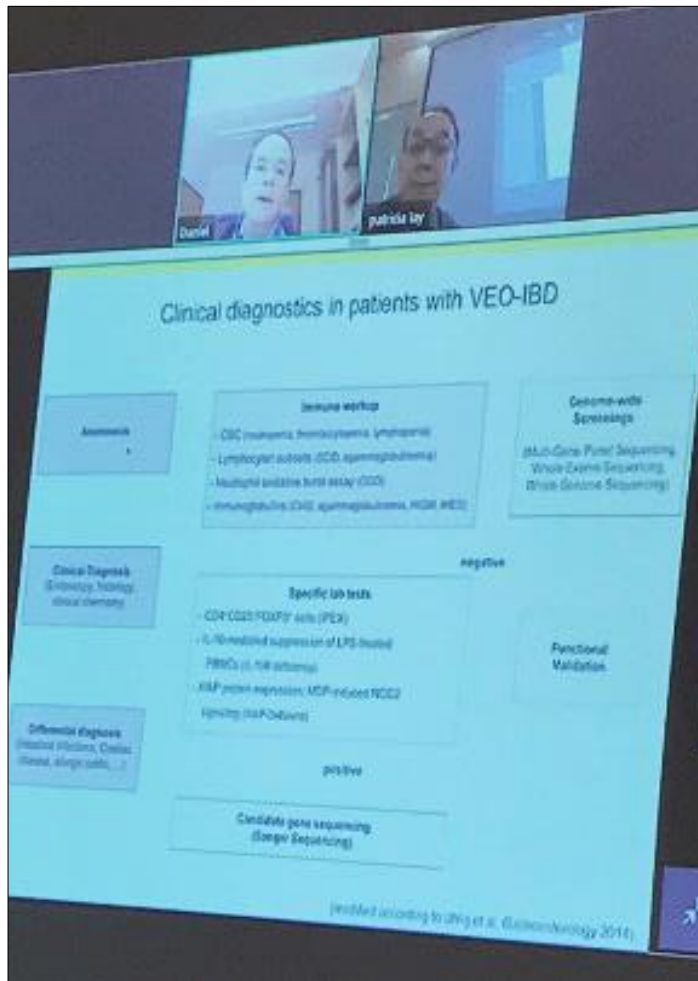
Daniel

patricia lay

Clinical diagnostics in patients with VEO-IBD

Anamnesis

Immune workup
- CBC (neutropenia, thrombocytopenia, lymphopenia)
- Lymphocyte subsets (SCID, agammaglobulinemia)
- Neutrophil oxidative burst assay (CGD)
- Immunoglobulins (CVID, agammaglobulinemia, HIGM, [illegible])

Genome-wide Screenings
(Multi-Gene Panel Sequencing, Whole Exome Sequencing, Whole Genome Sequencing)

Clinical Diagnosis
(Endoscopy, histology, clinical chemistry)

negative

Specific lab tests
- CD4+CD25+FOXP3+ cells (IPEX)
- IL-10 mediated suppression of LPS-treated PBMCs (IL-10R deficiency)
- XIAP protein expression; MDP-induced NOD2 signaling (XIAP-Deficiency)

Functional Validation

Differential diagnosis
(Intestinal infections, Coeliac disease, allergic colitis, ...)

positive

Candidate gene sequencing
(Sanger Sequencing)

(modified according to Uhlig et al. Gastroenterology 2014)